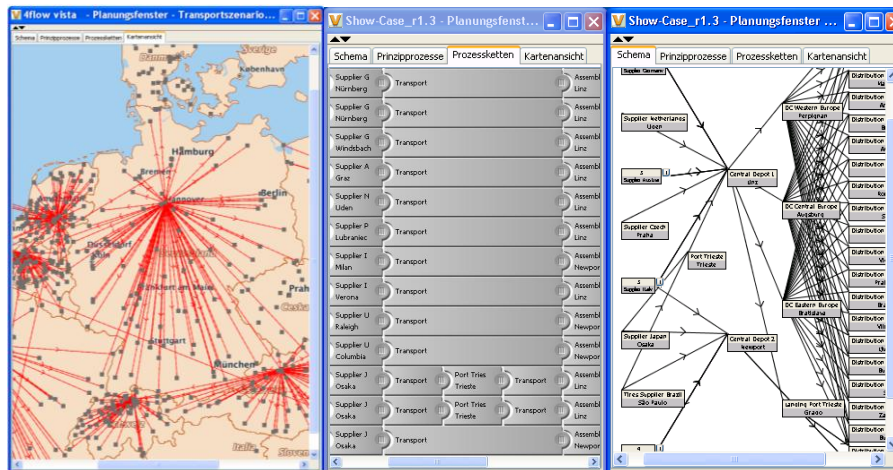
4flow vista - Planungsfenster - Transportszenario...

Schema | Prinzipprozesse | Prozessketten | Kartenansicht

Sverige
København
Hamburg
Bremen
Berlin
Hannover
Düsseldorf
Frankfurt am Main
Praha
Stuttgart
München
Italia

Show-Case_r1.3 - Planungsfenst...

Schema | Prinzipprozesse | Prozessketten | Kartenansicht

| | | |
|---|---|---|
| Supplier G Nürnberg | Transport | Assembl Linz |
| Supplier G Nürnberg | Transport | Assembl Linz |
| Supplier G Windsbach | Transport | Assembl Linz |
| Supplier A Graz | Transport | Assembl Linz |
| Supplier N Uden | Transport | Assembl Linz |
| Supplier P Lubraniec | Transport | Assembl Linz |
| Supplier I Milan | Transport | Assembl Newpor |
| Supplier I Verona | Transport | Assembl Linz |
| Supplier U Raleigh | Transport | Assembl Newpor |
| Supplier U Columbia | Transport | Assembl Newpor |
| Supplier J Osaka | Transport | Port Tries Trieste | Transport | Assembl Linz |
| Supplier J Osaka | Transport | Port Tries Trieste | Transport | Assembl Newpor |
| Supplier J Osaka | Transport | Assembl Newpor |

Show-Case_r1.3 - Planungsfenster ...

Schema | Prinzipprozesse | Prozessketten | Kartenansicht

Supplier Germany
Supplier Netherlands Uden
Supplier Austria
Supplier Czech Praha
Supplier Italy
Supplier Japan Osaka
Tires Supplier Brazil São Paulo
Central Depot 1 Linz
Port Trieste Trieste
Central Depot 2 Newport
DC Western Europe Perpignan
DC Central Europe Augsburg
DC Eastern Europe Bratislava
Landing Port Trieste Grado
Distribution
Distribution
Distribution
Distribution
Distribution
Distribution
Distribution
Distribution
Distribution
Distribution
Distribution
Distribution
Distribution
Distribution
Distribution
Distribution
Distribution